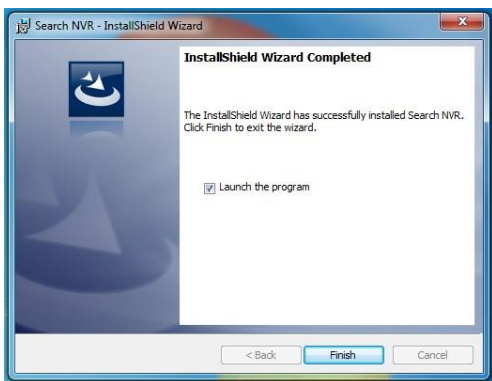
Search NVR - InstallShield Wizard

InstallShield Wizard Completed

The InstallShield Wizard has successfully installed Search NVR. Click Finish to exit the wizard.

Launch the program

< Back
Finish
Cancel